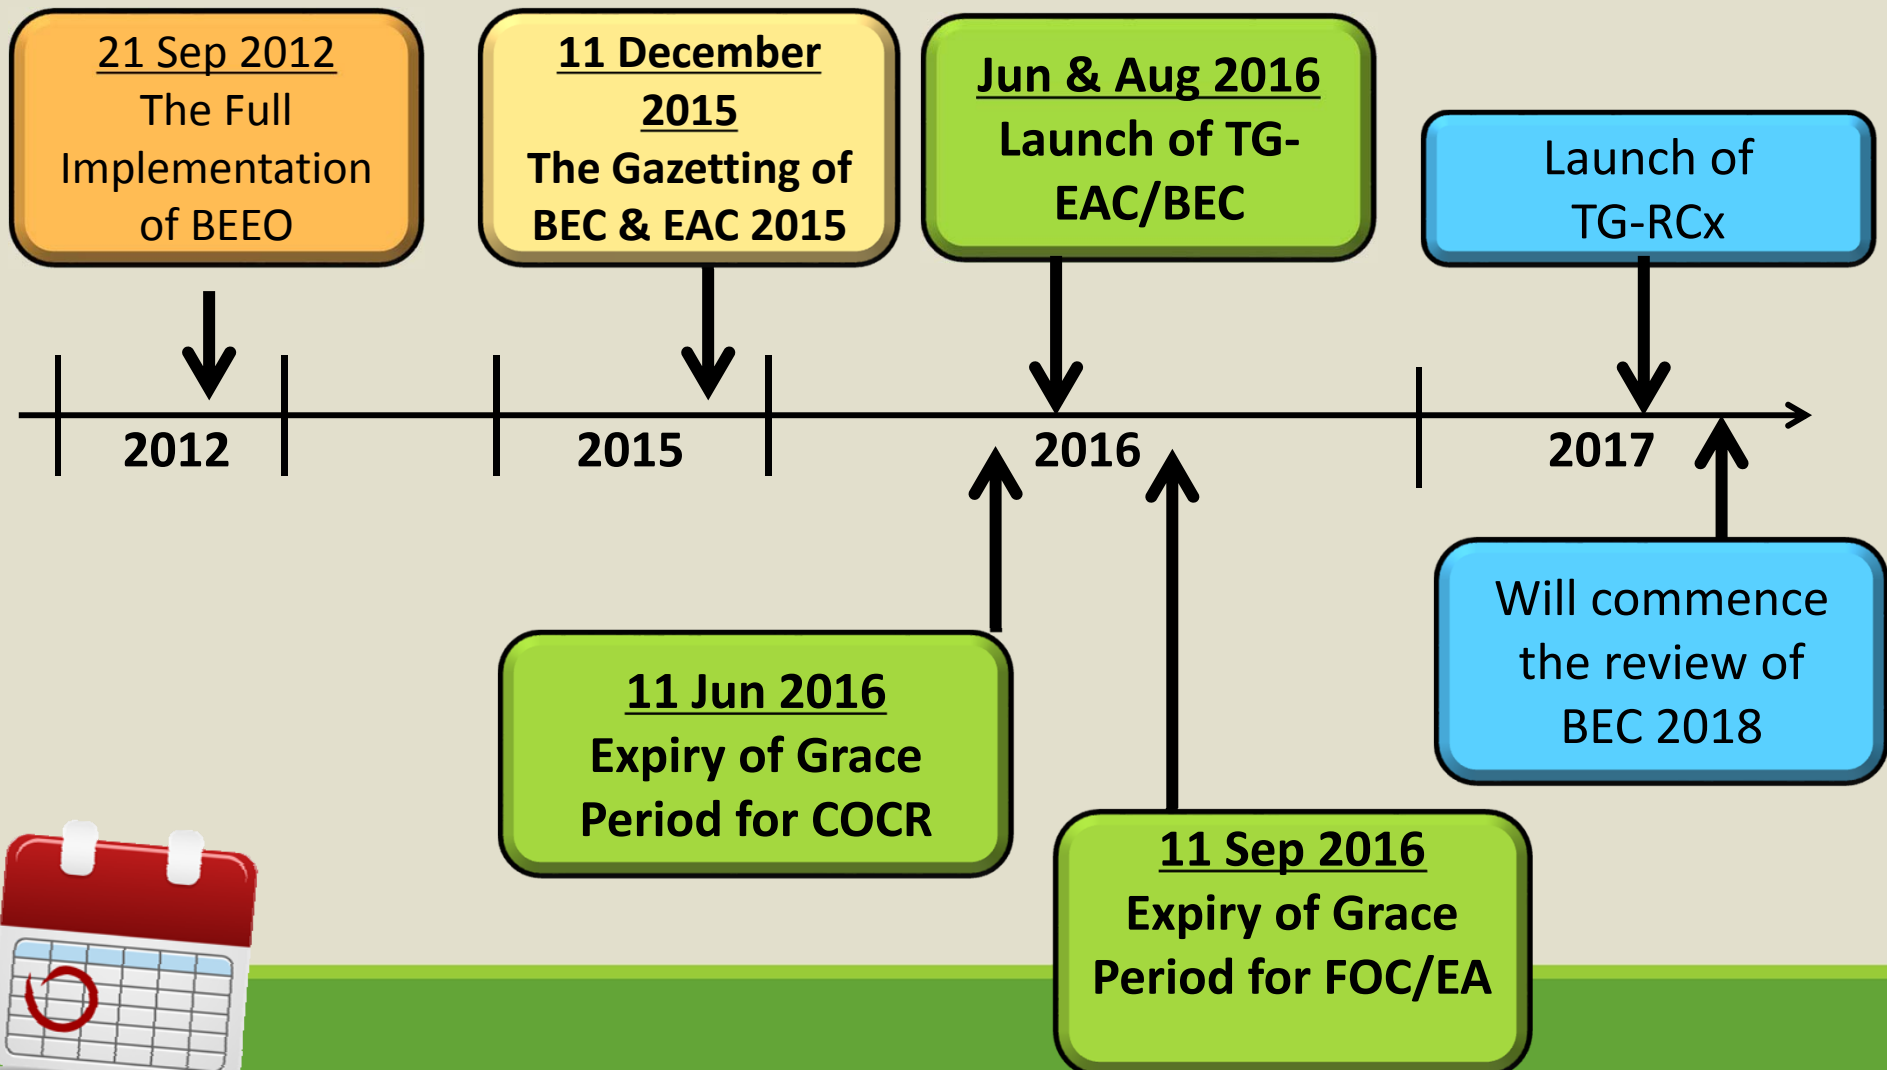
21 Sep 2012
The Full Implementation of BEEO

11 December 2015
The Gazetting of BEC & EAC 2015

Jun & Aug 2016
Launch of TG-EAC/BEC

Launch of TG-RCx

2012

2015

2016

2017

11 Jun 2016
Expiry of Grace Period for COCR

11 Sep 2016
Expiry of Grace Period for FOC/EA

Will commence the review of BEC 2018